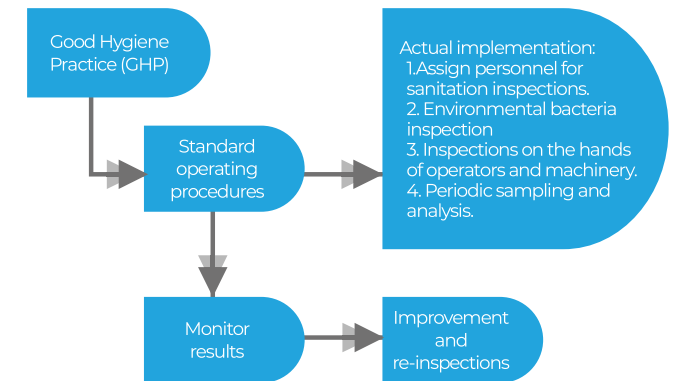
Good Hygiene Practice (GHP)

Standard operating procedures

Actual implementation:
1.Assign personnel for sanitation inspections.
2. Environmental bacteria inspection
3. Inspections on the hands of operators and machinery.
4. Periodic sampling and analysis.

Monitor results

Improvement and re-inspections